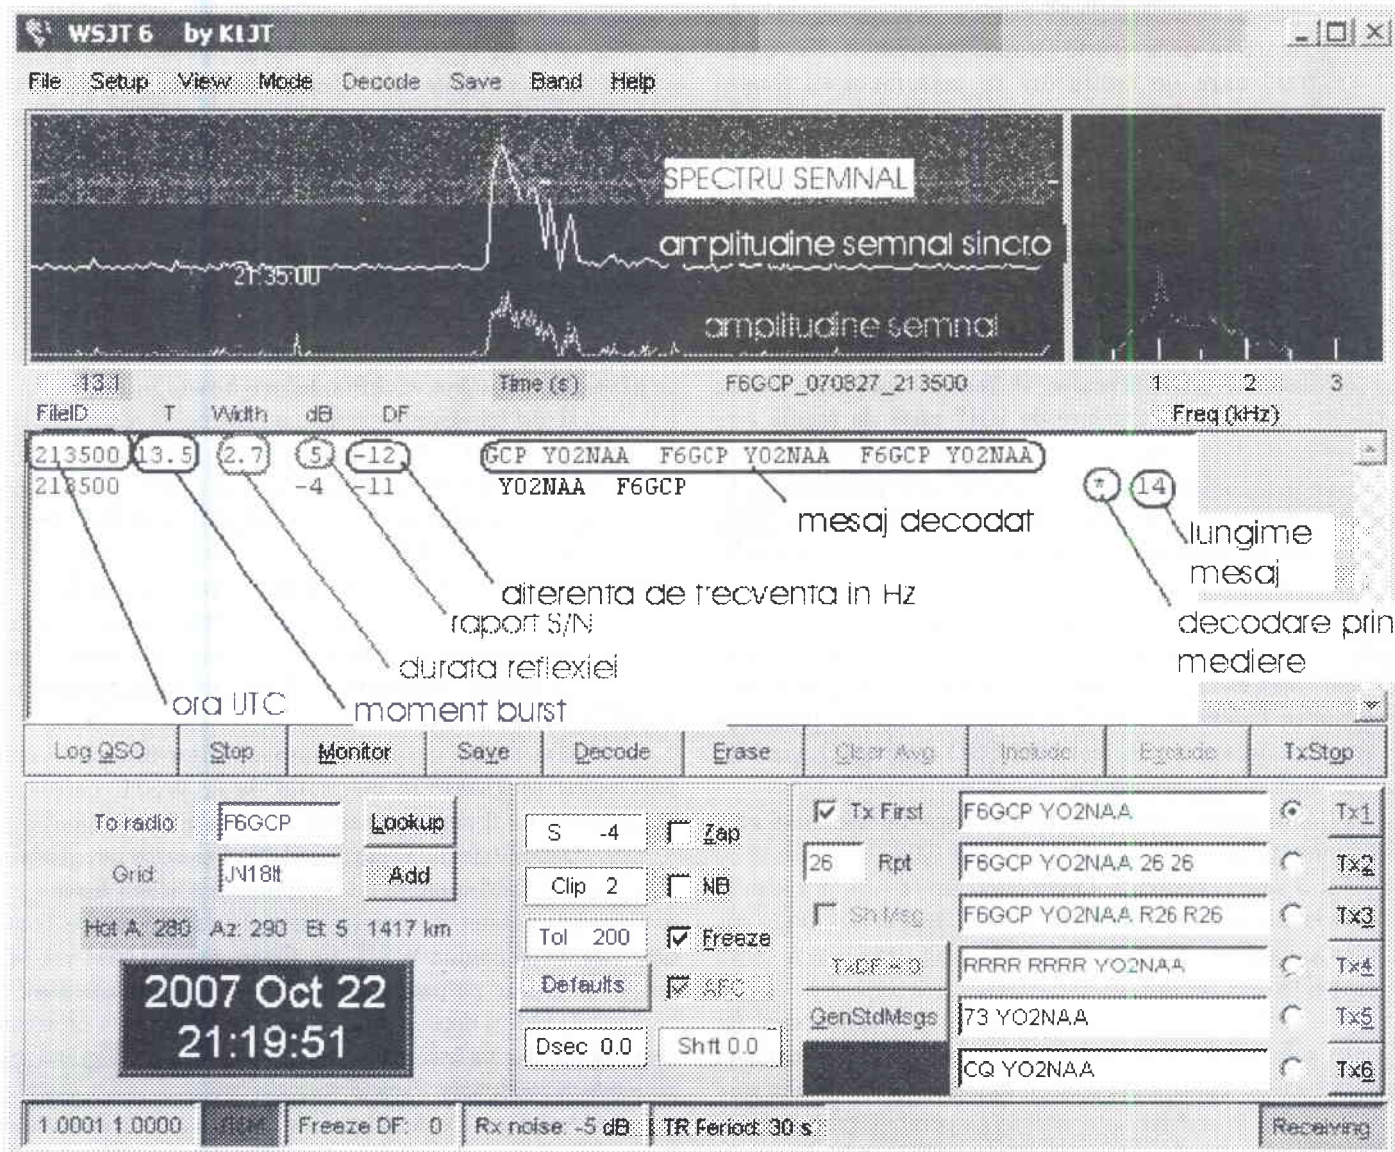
WSJT 6 by K1JT

File Setup View Mode Decode Save Band Help

SPECTRU SEMNAL

amplitudine semnal sincro

21:35:00

amplitudine semnal

13.1 Time (s) F6GCP_070827_213500 1 2 3

FileID T Width dB DF Freq (kHz)

213500 13.5 2.7 5 -12 GCP YO2NAA F6GCP YO2NAA F6GCP YO2NAA
213500 -4 -11 YO2NAA F6GCP

mesaj decodat

* 14 lungime mesaj

diferenta de frecventa in Hz

raport S/N

decodare prin mediere

durata reflexiei

ora UTC

moment burst

Log QSO Stop Monitor Save Decode Erase Clear Avg Include Exclude TxStop

To radio F6GCP Lookup

Grid JN18it Add

Hot A: 280 Az: 290 El: 5 1417 km

2007 Oct 22
21:19:51

S -4 Zap

Clip 2 NB

Tol 200 Freeze

Defaults SPC

Dsec 0.0 Shft 0.0

Tx First F6GCP YO2NAA Tx1

26 Rpt F6GCP YO2NAA 26 26 Tx2

Sh Msg F6GCP YO2NAA R26 R26 Tx3

TxDF = 0 RRRR RRRR YO2NAA Tx4

GenStdMsgs 73 YO2NAA Tx5

CQ YO2NAA Tx6

1.0001 1.0000 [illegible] Freeze DF: 0 Rx noise: -5 dB TR Period: 30 s Receiving